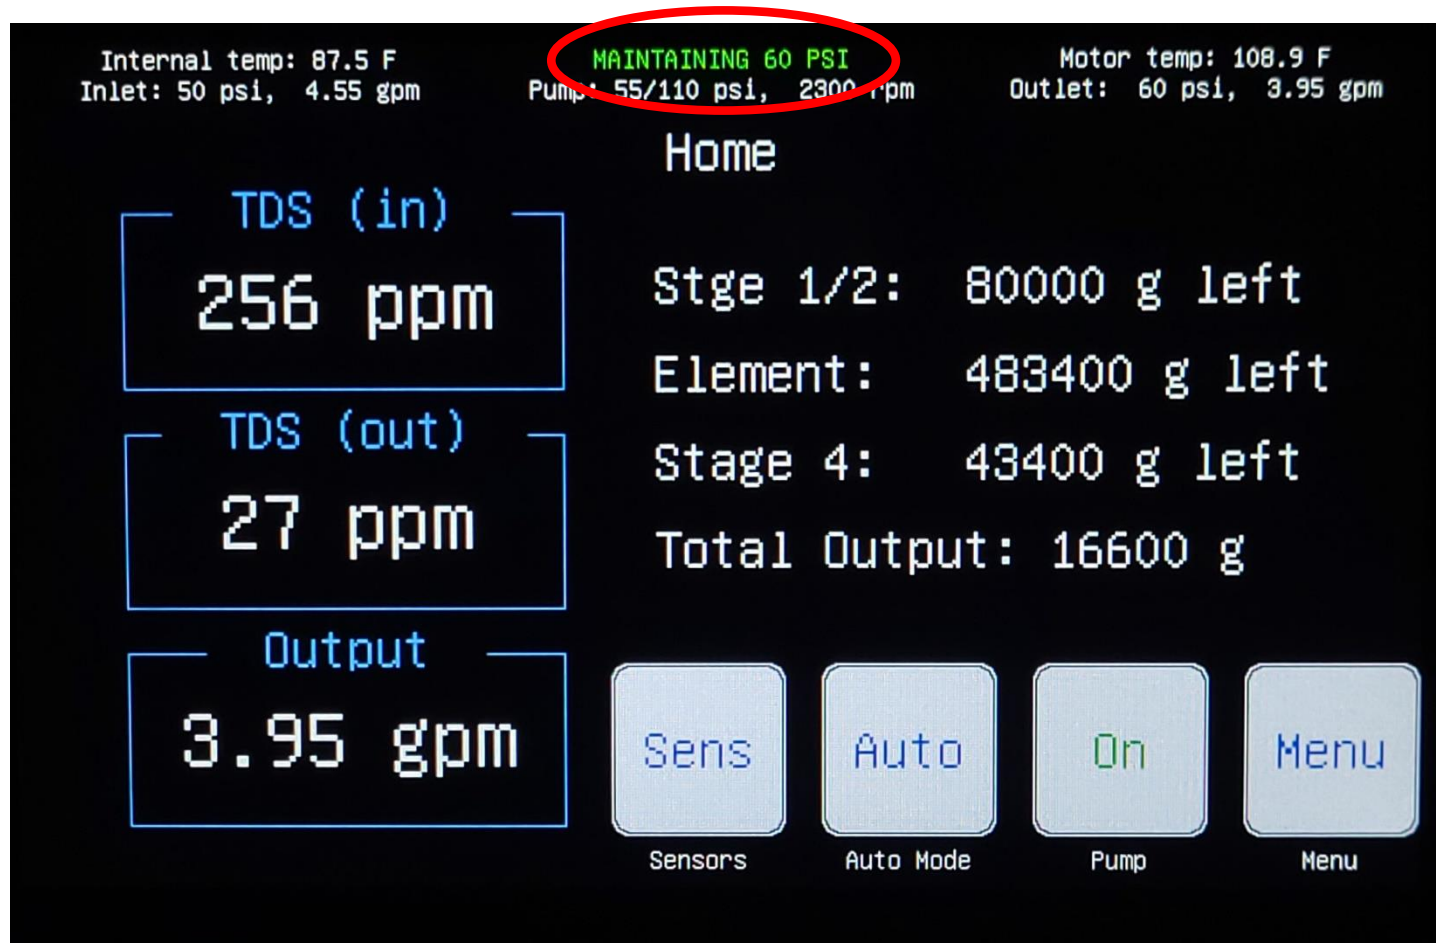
Internal temp: 87.5 F
Inlet: 50 psi, 4.55 gpm

MAINTAINING 60 PSI
Pump: 55/110 psi, 2300 rpm

Motor temp: 108.9 F
Outlet: 60 psi, 3.95 gpm

Home

TDS (in)
256 ppm

TDS (out)
27 ppm

Output
3.95 gpm

Stge 1/2: 80000 g left
Element: 483400 g left
Stage 4: 43400 g left
Total Output: 16600 g

Sens
Sensors

Auto
Auto Mode

On
Pump

Menu
Menu